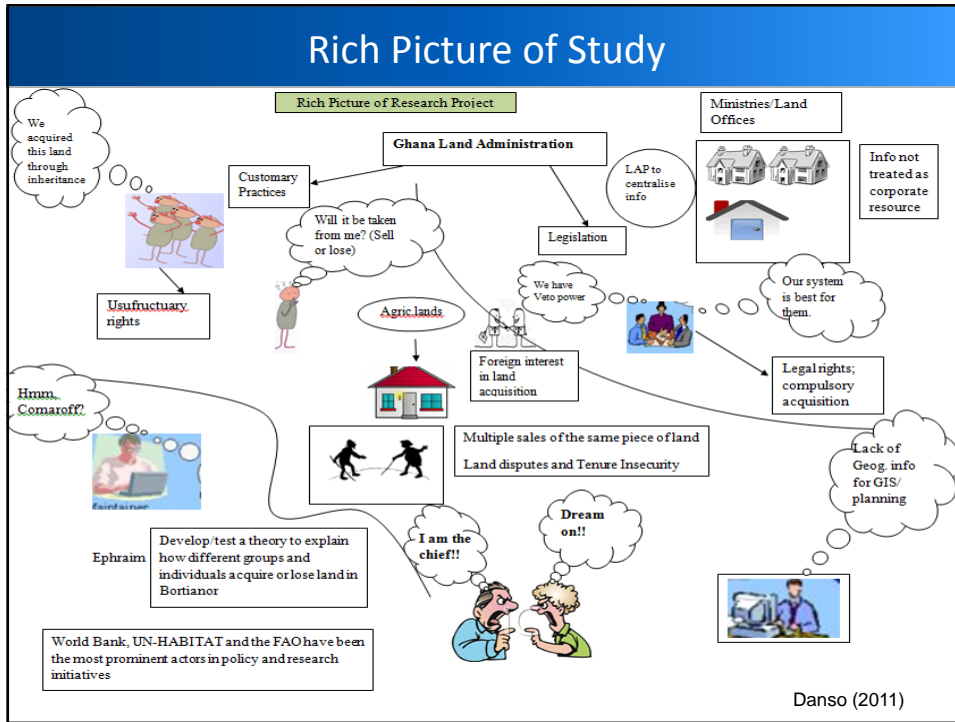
Rich Picture of Study

Rich Picture of Research Project

We acquired this land through inheritance

Ghana Land Administration

Ministries/Land Offices

Customary Practices

LAP to centralise info

Info not treated as corporate resource

Will it be taken from me? (Sell or lose)

Legislation

We have Veto power

Our system is best for them.

Usufructuary rights

Agric lands

Foreign interest in land acquisition

Legal rights; compulsory acquisition

Hmm, Comaroff?

Multiple sales of the same piece of land

Land disputes and Tenure Insecurity

Lack of Geog. info for GIS/ planning

Dream on!!

I am the chief!!

Ephraim

Develop/test a theory to explain how different groups and individuals acquire or lose land in Bortianor

World Bank, UN-HABITAT and the FAO have been the most prominent actors in policy and research initiatives

Danso (2011)